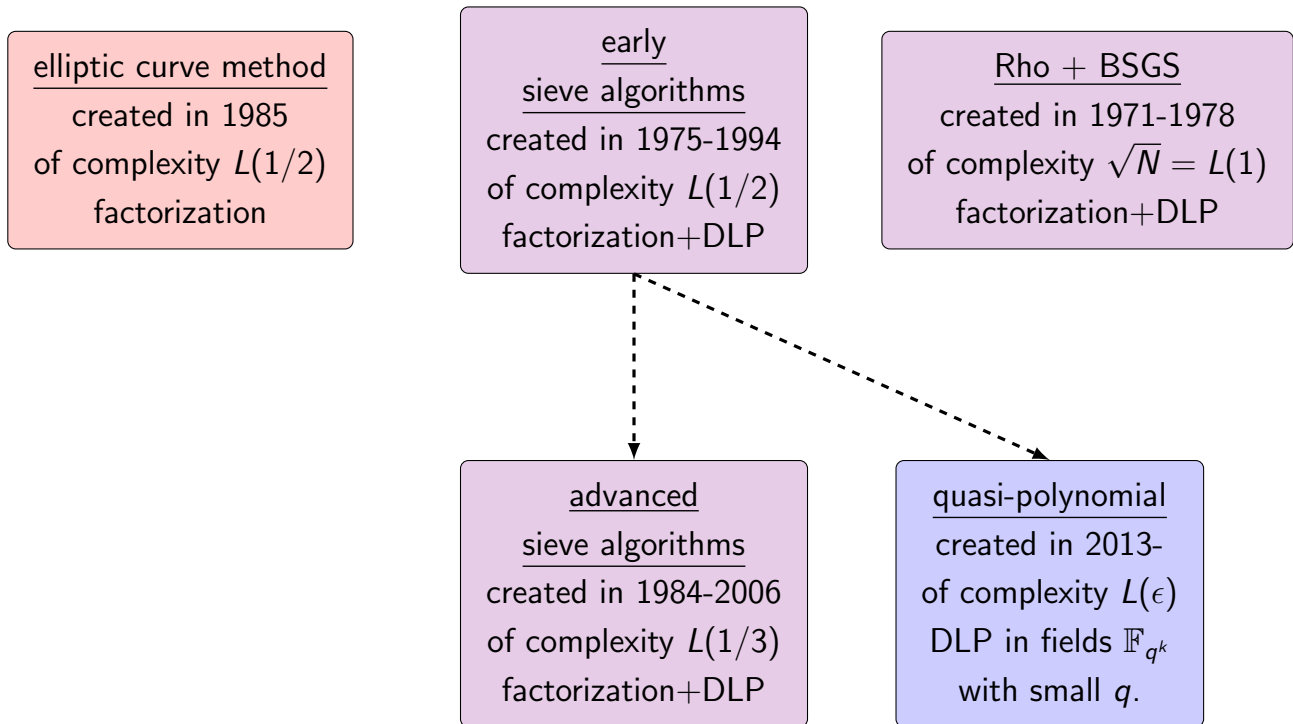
elliptic curve method
created in 1985
of complexity $L(1/2)$
factorization

early
sieve algorithms
created in 1975-1994
of complexity $L(1/2)$
factorization+DLP

Rho + BSGS
created in 1971-1978
of complexity $\sqrt{N} = L(1)$
factorization+DLP

advanced
sieve algorithms
created in 1984-2006
of complexity $L(1/3)$
factorization+DLP

quasi-polynomial
created in 2013-
of complexity $L(\epsilon)$
DLP in fields $\mathbb{F}_{q^k}$
with small $q$.